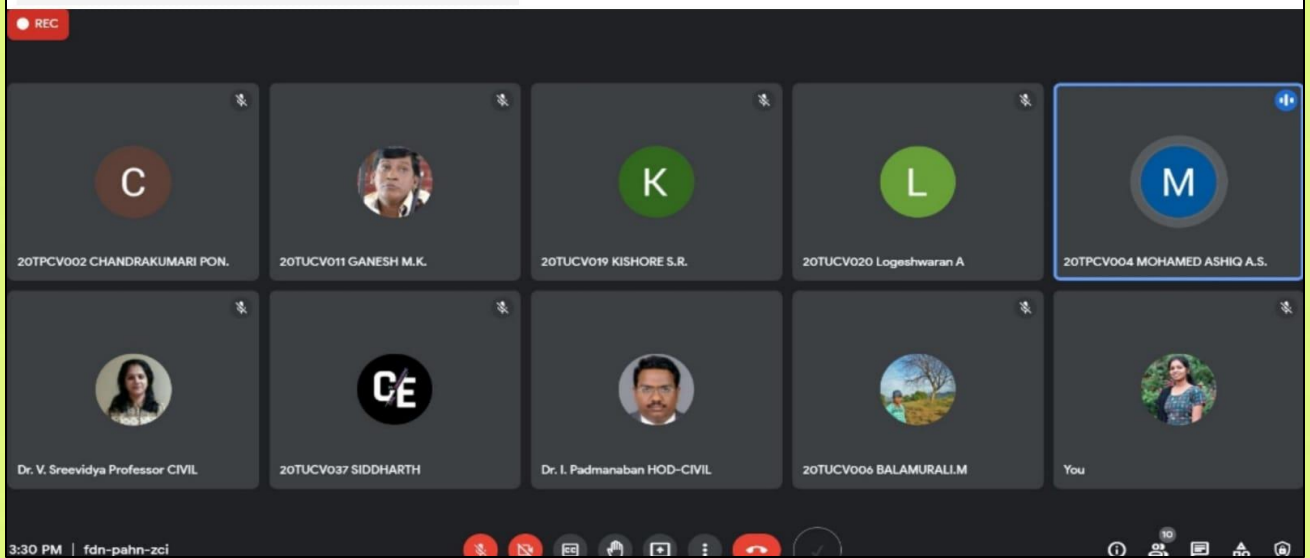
REC

C

20TPCV002 CHANDRAKUMARI PON.

20TUCV011 GANESH M.K.

K

20TUCV019 KISHORE S.R.

L

20TUCV020 Logeshwaran A

M

20TPCV004 MOHAMED ASHIQ A.S.

Dr. V. Sreevidya Professor CIVIL

CE

20TUCV037 SIDDHARTH

Dr. I. Padmanaban HOD-CIVIL

20TUCV006 BALAMURALI.M

You

3:30 PM | fdn-pahn-zci

CC

10